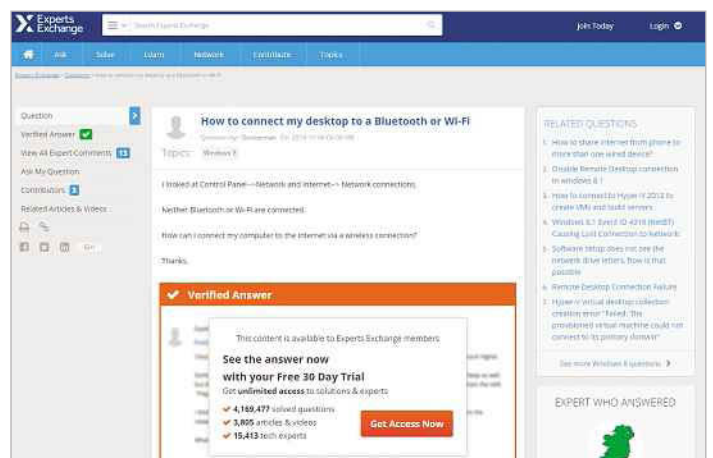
Experts Exchange

Search Experts Exchange

Join Today

Login

Ask

Solve

Learn

Network

Contribute

Topics

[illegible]

Question

Verified Answer

View All Expert Comments 11

Ask My Question

Contributors 3

Related Articles & Videos

How to connect my desktop to a Bluetooth or Wi-Fi

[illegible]

Topics: Windows 8

I looked at Control Panel---Network and Internet---Network connections.

Neither Bluetooth or Wi-Fi are connected.

How can I connect my computer to the internet via a wireless connection?

Thanks.

Verified Answer

This content is available to Experts Exchange members

See the answer now with your Free 30 Day Trial

Get unlimited access to solutions & experts

4,169,477 solved questions

3,805 articles & videos

15,413 tech experts

Get Access Now

RELATED QUESTIONS

1. How to share internet from phone to more than one wired device?

2. Disable Remote Desktop connection in windows 8.1

3. How to connect to Hyper-V 2012 to create VMs and build servers

4. Windows 8.1 Event ID 4019 (NetBT) Causing Lost Connection to network

5. Software setup does not see the network drive letters. how is that possible

6. Remote Desktop Connection failure

7. Hyper-V virtual desktop collection creation error "Failed. The provisioned virtual machine could not connect to its primary domain"

See more Windows 8 questions

EXPERT WHO ANSWERED